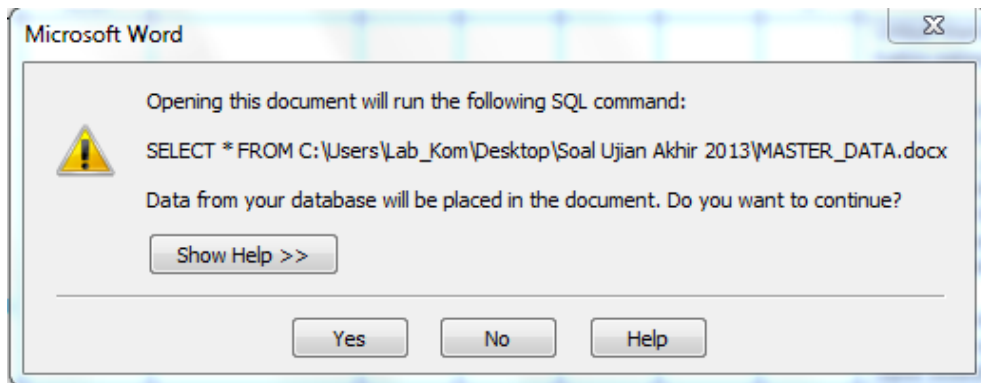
Microsoft Word

Opening this document will run the following SQL command:

SELECT * FROM C:\Users\Lab_Kom\Desktop\Soal Ujian Akhir 2013\MASTER_DATA.docx

Data from your database will be placed in the document. Do you want to continue?

Show Help >>

Yes No Help